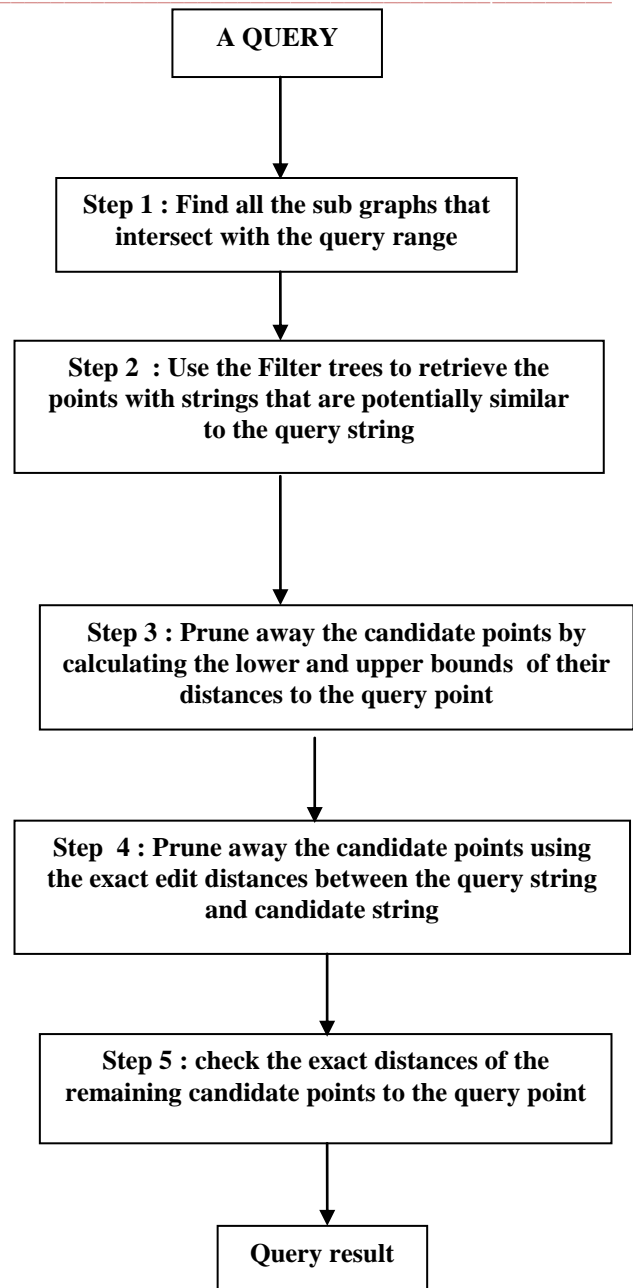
A QUERY

Step 1 : Find all the sub graphs that intersect with the query range

Step 2 : Use the Filter trees to retrieve the points with strings that are potentially similar to the query string

Step 3 : Prune away the candidate points by calculating the lower and upper bounds of their distances to the query point

Step 4 : Prune away the candidate points using the exact edit distances between the query string and candidate string

Step 5 : check the exact distances of the remaining candidate points to the query point

Query result